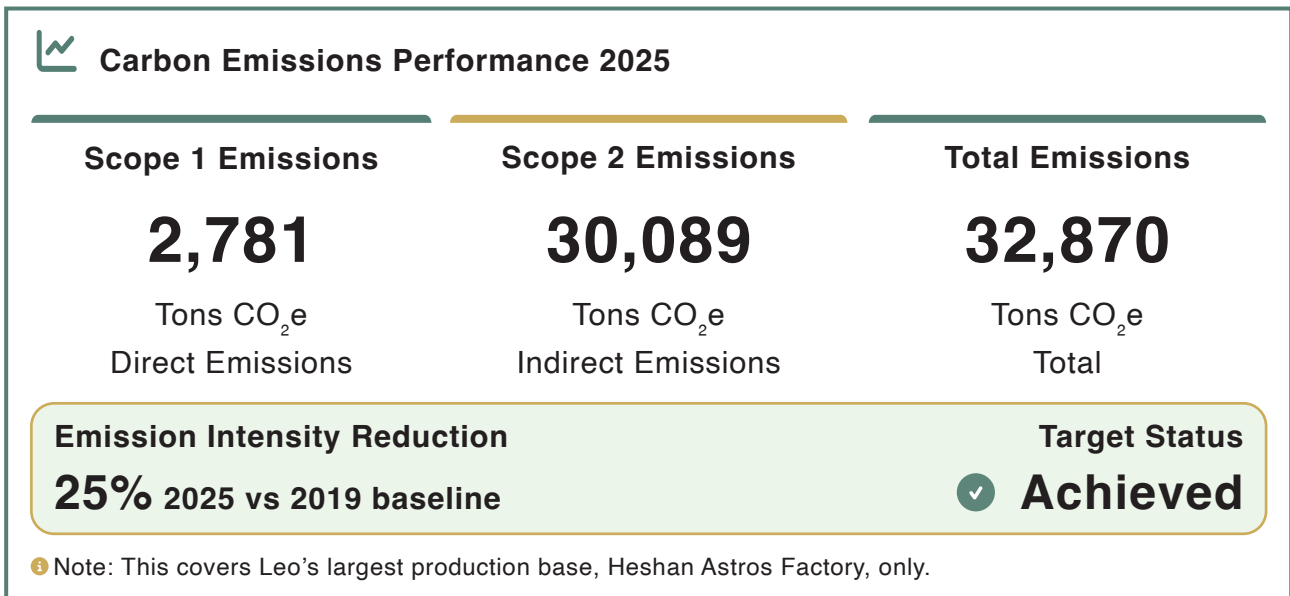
Carbon Emissions Performance 2025

Scope 1 Emissions

2,781

Tons $CO_2e$
Direct Emissions

Scope 2 Emissions

30,089

Tons $CO_2e$
Indirect Emissions

Total Emissions

32,870

Tons $CO_2e$
Total

Emission Intensity Reduction

25% 2025 vs 2019 baseline

Target Status

Achieved

Note: This covers Leo’s largest production base, Heshan Astros Factory, only.